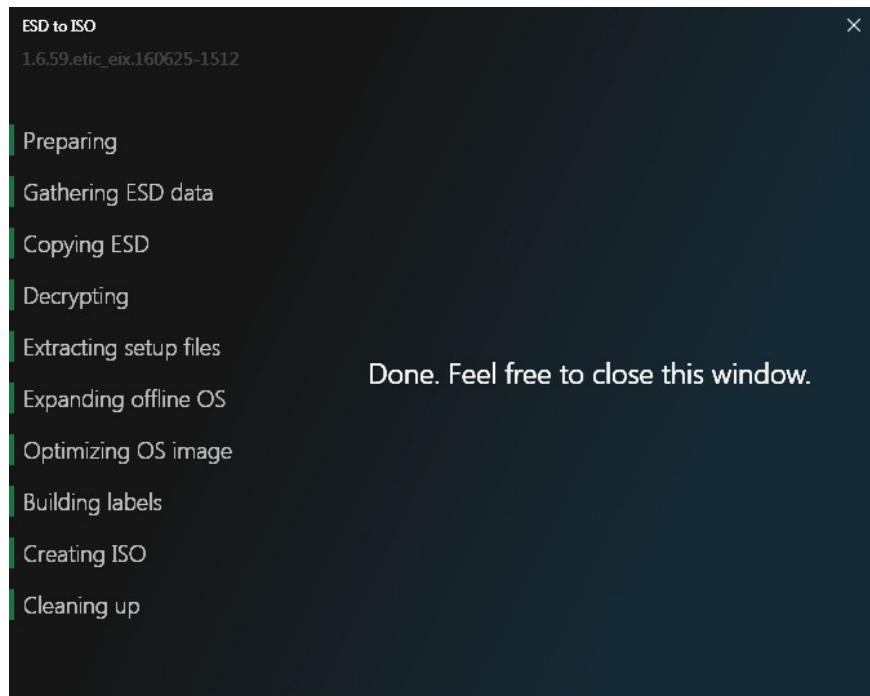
ESD to ISO
1.6.59.etic_eix.160625-1512

×

Preparing
Gathering ESD data
Copying ESD
Decrypting
Extracting setup files
Expanding offline OS
Optimizing OS image
Building labels
Creating ISO
Cleaning up

Done. Feel free to close this window.